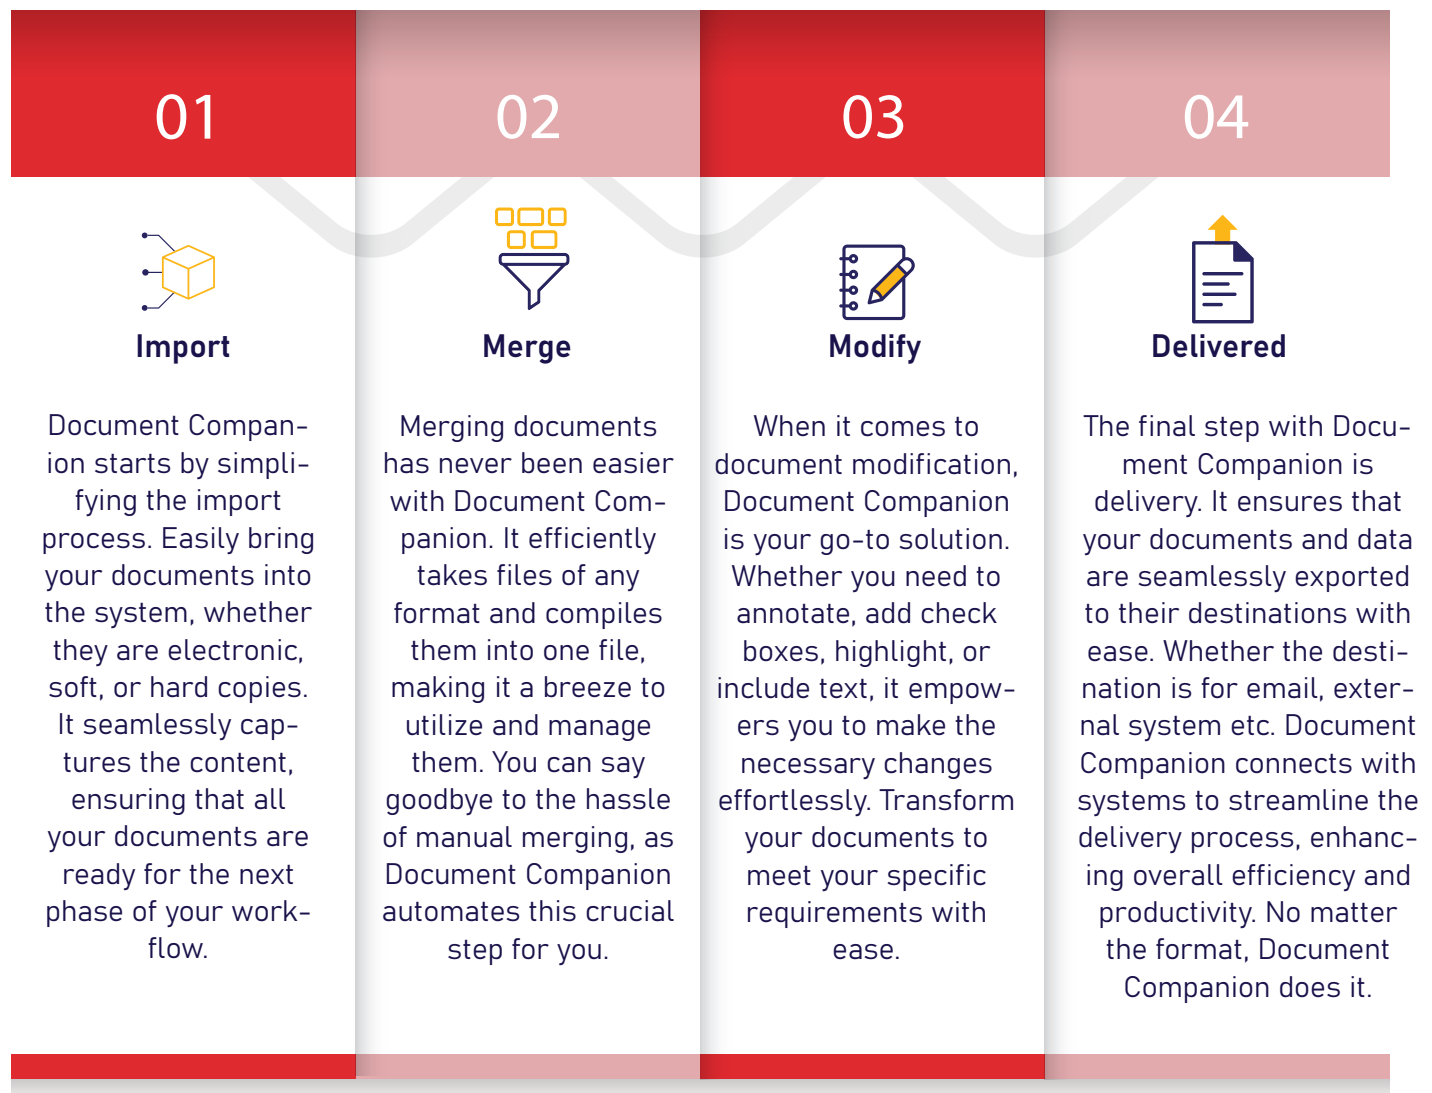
01

Import

Document Companion starts by simplifying the import process. Easily bring your documents into the system, whether they are electronic, soft, or hard copies. It seamlessly captures the content, ensuring that all your documents are ready for the next phase of your workflow.

02

Merge

Merging documents has never been easier with Document Companion. It efficiently takes files of any format and compiles them into one file, making it a breeze to utilize and manage them. You can say goodbye to the hassle of manual merging, as Document Companion automates this crucial step for you.

03

Modify

When it comes to document modification, Document Companion is your go-to solution. Whether you need to annotate, add check boxes, highlight, or include text, it empowers you to make the necessary changes effortlessly. Transform your documents to meet your specific requirements with ease.

04

Delivered

The final step with Document Companion is delivery. It ensures that your documents and data are seamlessly exported to their destinations with ease. Whether the destination is for email, external system etc. Document Companion connects with systems to streamline the delivery process, enhancing overall efficiency and productivity. No matter the format, Document Companion does it.